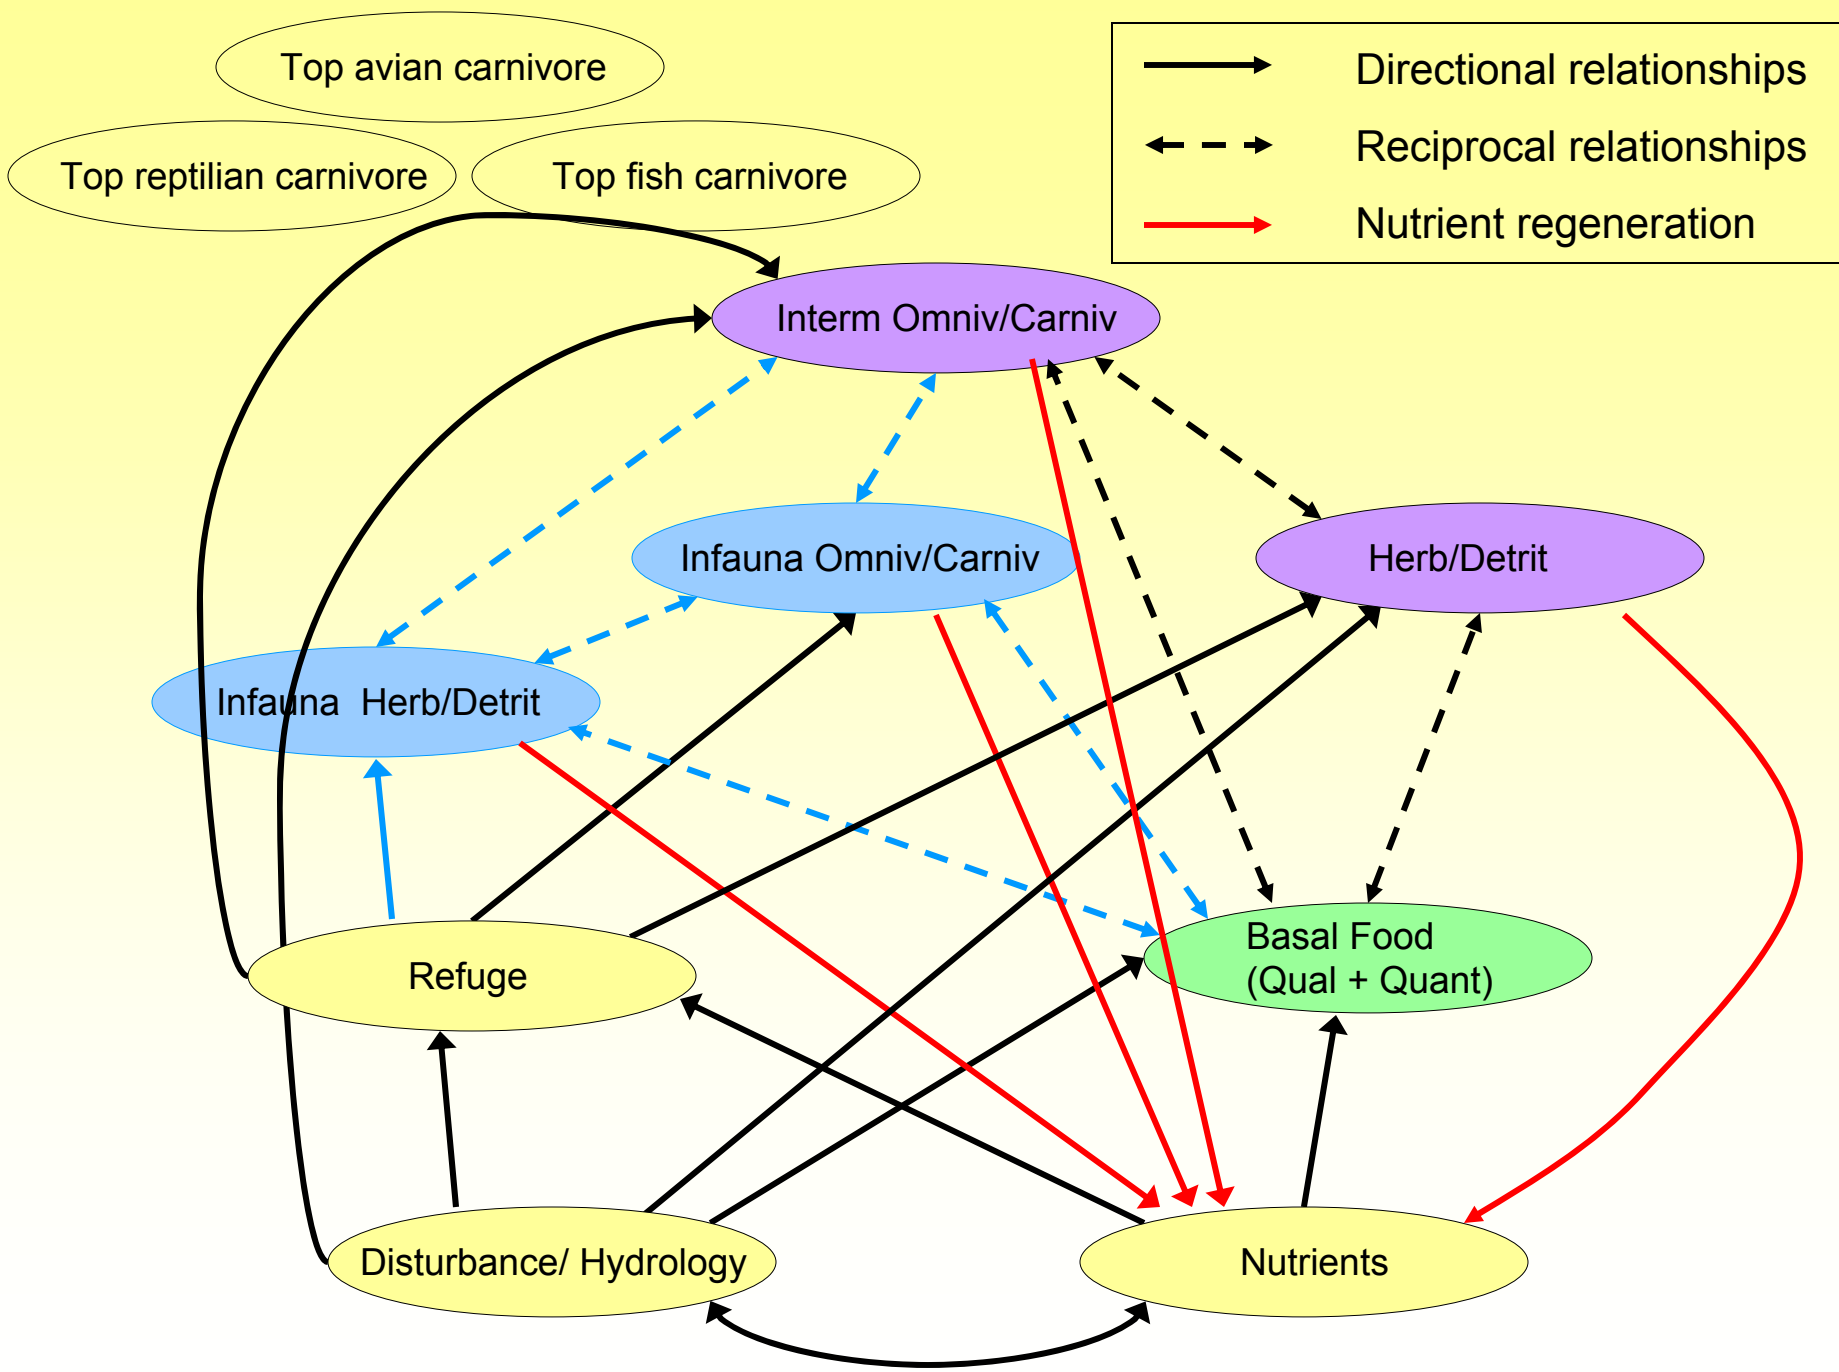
Top avian carnivore

Top reptilian carnivore

Top fish carnivore

Directional relationships

Reciprocal relationships

Nutrient regeneration

Interm Omniv/Carniv

Infauna Omniv/Carniv

Herb/Detrit

Infauna Herb/Detrit

Basal Food (Qual + Quant)

Refuge

Disturbance/ Hydrology

Nutrients